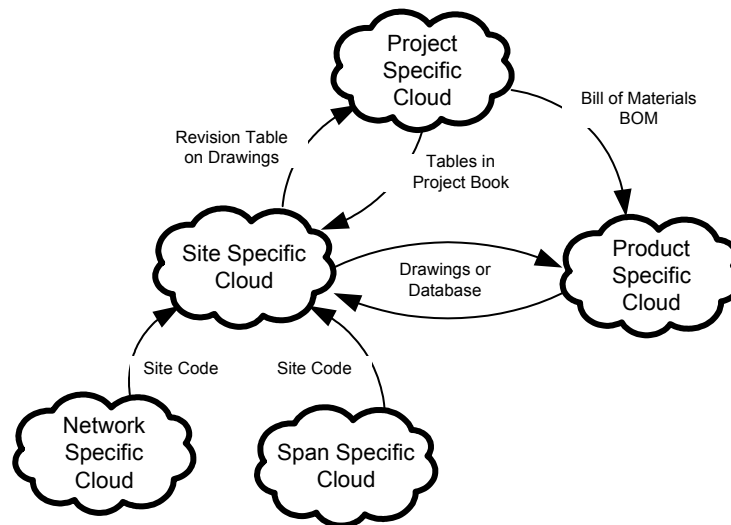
Project Specific Cloud

Revision Table on Drawings

Bill of Materials BOM

Tables in Project Book

Site Specific Cloud

Drawings or Database

Product Specific Cloud

Site Code

Site Code

Network Specific Cloud

Span Specific Cloud